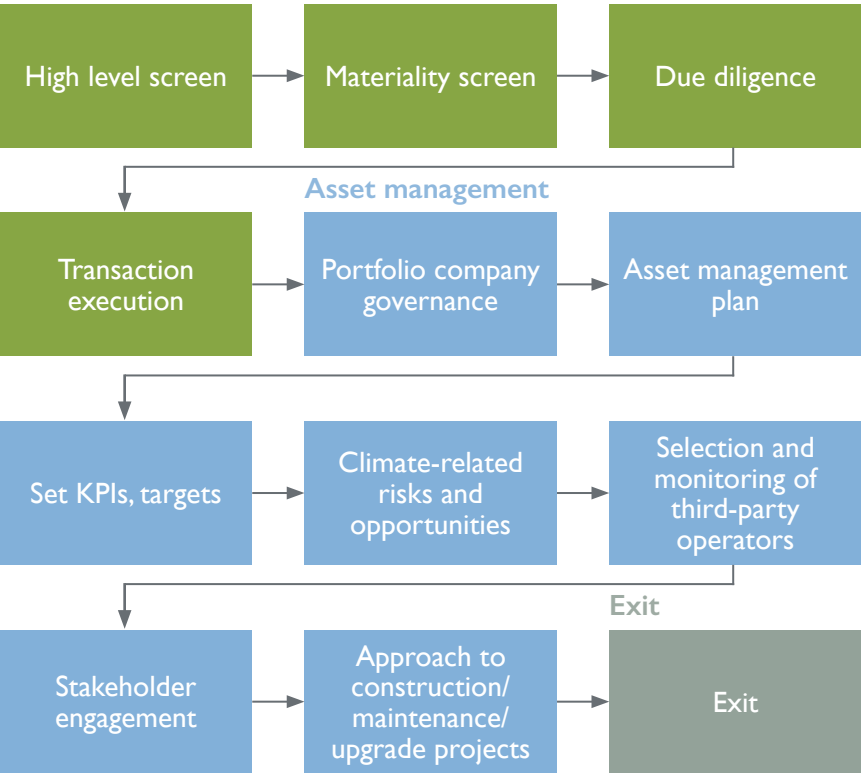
High level screen

Materiality screen

Due diligence

Asset management

Transaction execution

Portfolio company governance

Asset management plan

Set KPIs, targets

Climate-related risks and opportunities

Selection and monitoring of third-party operators

Exit

Stakeholder engagement

Approach to construction/ maintenance/ upgrade projects

Exit